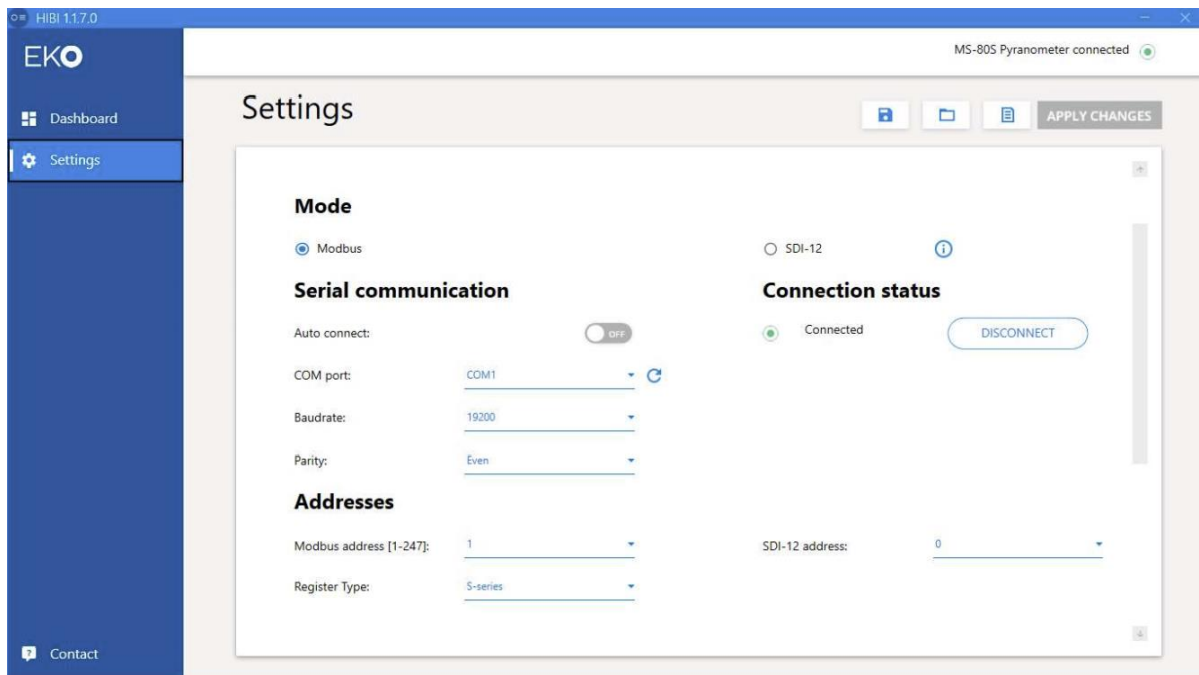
HIBI 1.1.7.0

EKO

MS-80S Pyranometer connected

Dashboard

Settings

Settings

APPLY CHANGES

Mode

Modbus

SDI-12

Serial communication

Connection status

Auto connect:

OFF

Connected

DISCONNECT

COM port:

COM1

Baudrate:

19200

Parity:

Even

Addresses

Modbus address [1-247]:

1

SDI-12 address:

0

Register Type:

S-series

Contact